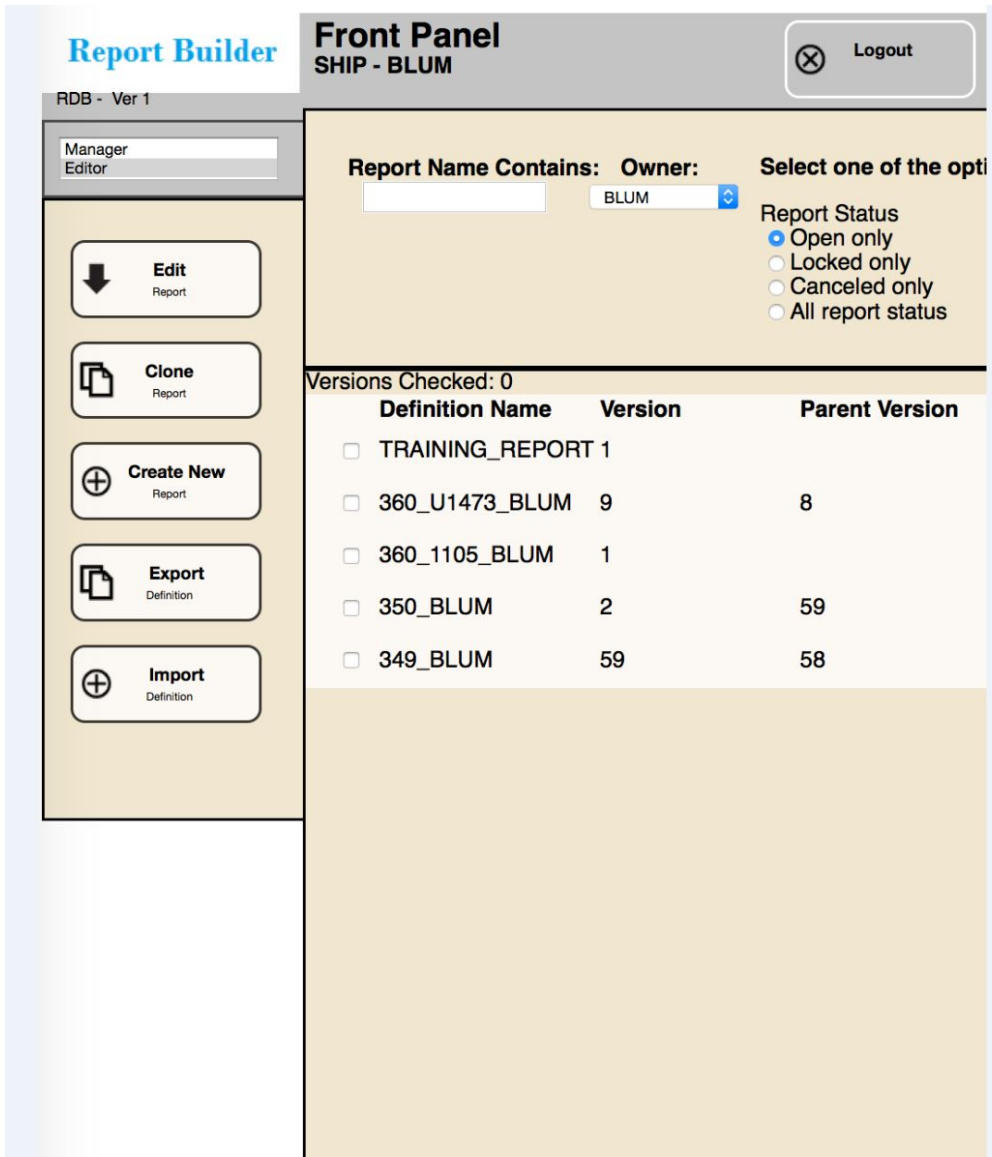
Report Builder

RDB - Ver 1

Front Panel
SHIP - BLUM

Logout

Manager
Editor

Edit
Report

Clone
Report

Create New
Report

Export
Definition

Import
Definition

Report Name Contains:

Owner:
BLUM

Select one of the opti

Report Status
Open only
Locked only
Canceled only
All report status

Versions Checked: 0

| Definition Name | Version | Parent Version |
|---|---|---|
| TRAINING_REPORT | 1 | |
| 360_U1473_BLUM | 9 | 8 |
| 360_1105_BLUM | 1 | |
| 350_BLUM | 2 | 59 |
| 349_BLUM | 59 | 58 |